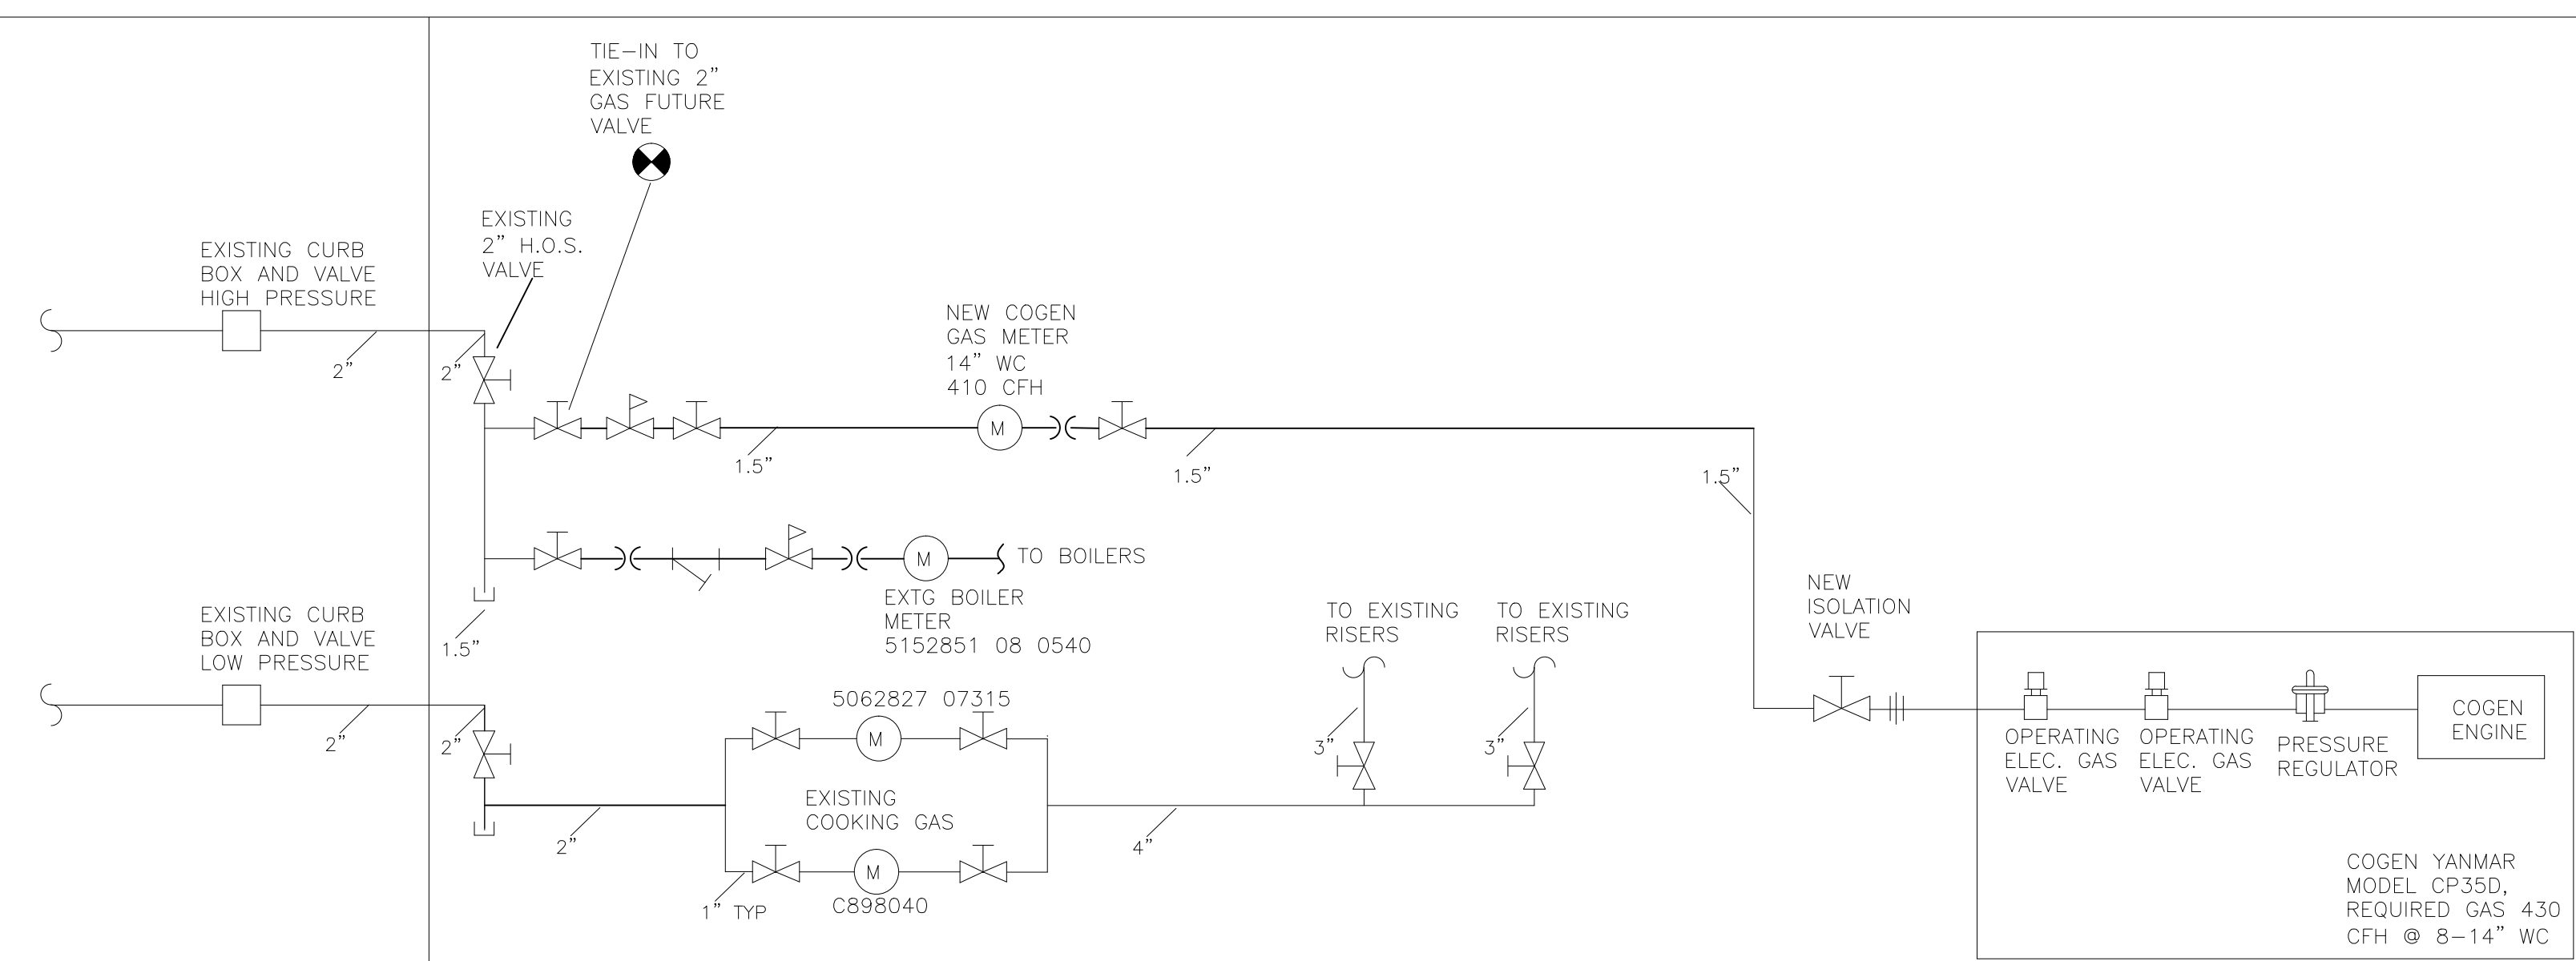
TIE–IN TO EXISTING 2" GAS FUTURE VALVE

EXISTING 2" H.O.S. VALVE

EXISTING CURB BOX AND VALVE HIGH PRESSURE

2"

2"

NEW COGEN GAS METER 14" WC 410 CFH

M

1.5"

1.5"

1.5"

M

TO BOILERS

EXTG BOILER METER 5152851 08 0540

1.5"

EXISTING CURB BOX AND VALVE LOW PRESSURE

2"

2"

5062827 07315

M

EXISTING COOKING GAS

M

C898040

1" TYP

2"

4"

TO EXISTING RISERS

TO EXISTING RISERS

3"

3"

NEW ISOLATION VALVE

OPERATING ELEC. GAS VALVE

OPERATING ELEC. GAS VALVE

PRESSURE REGULATOR

COGEN ENGINE

COGEN YANMAR MODEL CP35D, REQUIRED GAS 430 CFH @ 8–14" WC